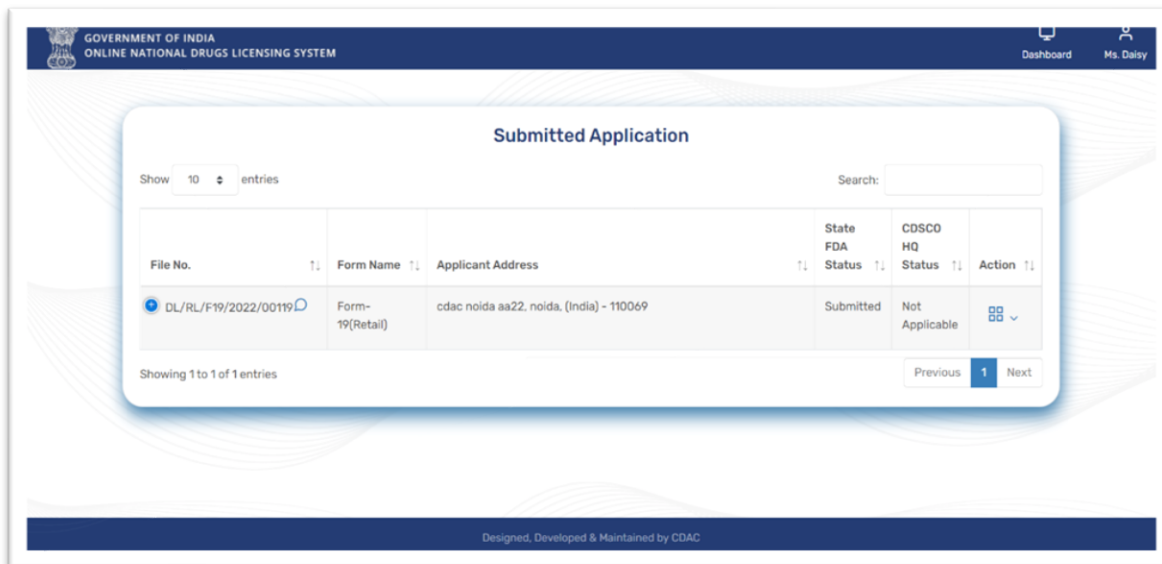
GOVERNMENT OF INDIA
ONLINE NATIONAL DRUGS LICENSING SYSTEM

Dashboard
Ms. Daisy

Submitted Application

Show 10 entries

Search:

| File No. | Form Name | Applicant Address | State FDA Status | CDSCO HQ Status | Action |
|---|---|---|---|---|---|
| DL/RL/F19/2022/00119 | Form-19(Retail) | cdac noida aa22, noida, (India) - 110069 | Submitted | Not Applicable | |

Showing 1 to 1 of 1 entries

Previous 1 Next

Designed, Developed & Maintained by CDAC